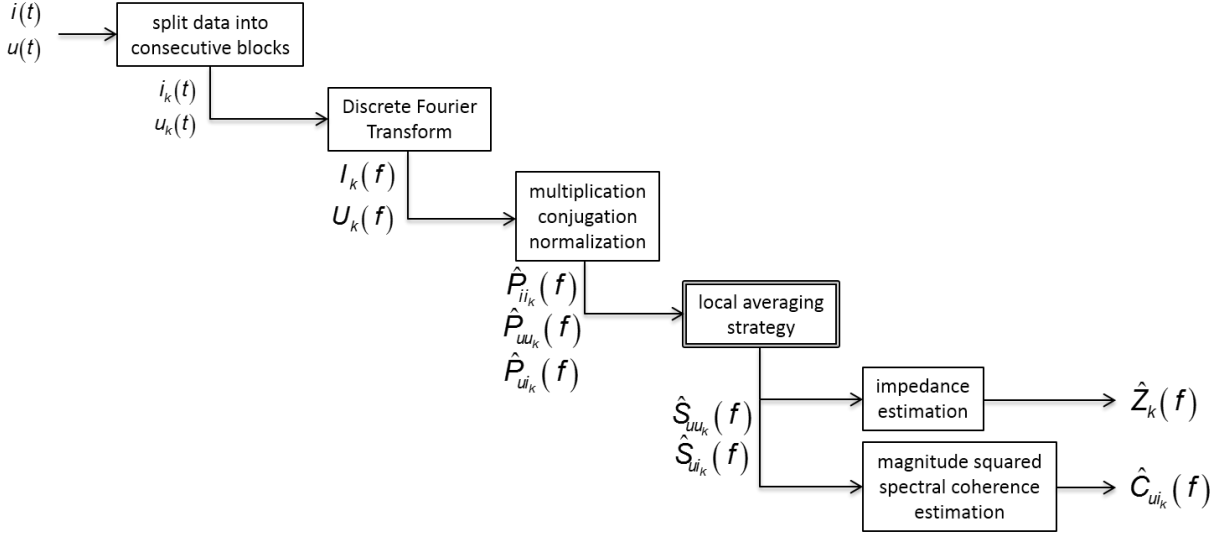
$i(t)$
$u(t)$

split data into consecutive blocks

$i_k(t)$
$u_k(t)$

Discrete Fourier Transform

$I_k(f)$
$U_k(f)$

multiplication conjugation normalization

$\hat{P}_{ii_k}(f)$
$\hat{P}_{uu_k}(f)$
$\hat{P}_{ui_k}(f)$

local averaging strategy

$\hat{S}_{uu_k}(f)$
$\hat{S}_{ui_k}(f)$

impedance estimation

$\hat{Z}_k(f)$

magnitude squared spectral coherence estimation

$\hat{C}_{ui_k}(f)$